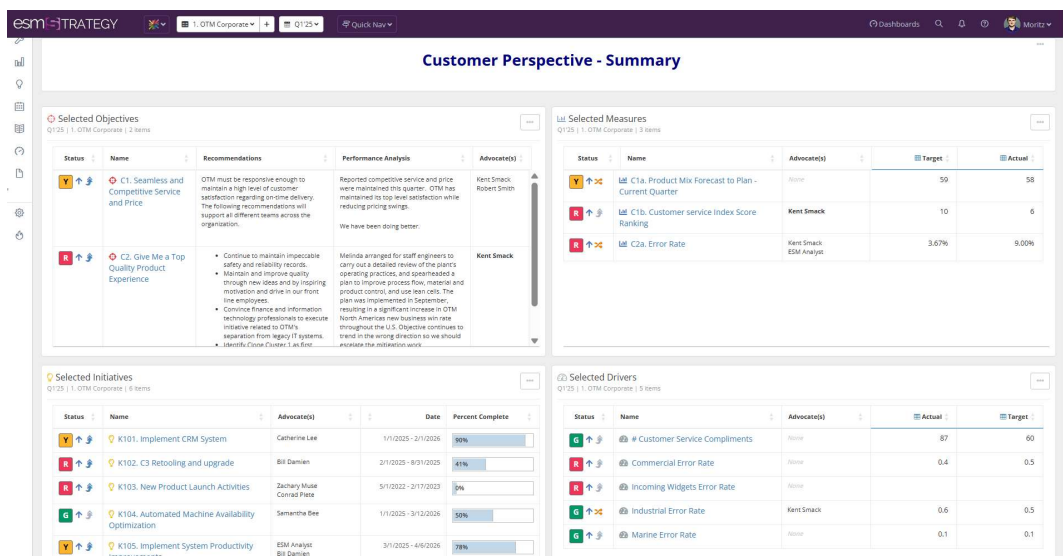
esm STRATEGY 1. OTM Corporate + Q1'25 Quick Nav Dashboards Moritz

Customer Perspective - Summary

Selected Objectives
Q1'25 | 1. OTM Corporate | 2 items

| Status | Name | Recommendations | Performance Analysis | Advocate(s) |
|---|---|---|---|---|
| Y | C1. Seamless and Competitive Service and Price | OTM must be responsive enough to maintain a high level of customer satisfaction regarding on-time delivery. The following recommendations will support all different teams across the organization. | Reported competitive service and price were maintained this quarter. OTM has maintained its top level satisfaction while reducing pricing swings. We have been doing better. | Kent Smack Robert Smith |
| R | C2. Give Me a Top Quality Product Experience | • Continue to maintain impeccable safety and reliability records. • Maintain and improve quality through new ideas and by inspiring motivation and drive in our front line employees. • Convince finance and information technology professionals to execute initiative related to OTM's separation from legacy IT systems. • Identify Clone Cluster 1 as first | Melinda arranged for staff engineers to carry out a detailed review of the plant's operating practices, and spearheaded a plan to improve process flow, material and product control, and use lean cells. The plan was implemented in September, resulting in a significant increase in OTM North Americas new business win rate throughout the U.S. Objective continues to trend in the wrong direction so we should escalate the mitigation work | Kent Smack |

Selected Measures
Q1'25 | 1. OTM Corporate | 3 items

| Status | Name | Advocate(s) | Target | Actual |
|---|---|---|---|---|
| Y | C1a. Product Mix Forecast to Plan - Current Quarter | None | 59 | 58 |
| R | C1b. Customer service Index Score Ranking | Kent Smack | 10 | 6 |
| R | C2a. Error Rate | Kent Smack ESM Analyst | 3.67% | 9.00% |

Selected Initiatives
Q1'25 | 1. OTM Corporate | 6 items

| Status | Name | Advocate(s) | Date | Percent Complete |
|---|---|---|---|---|
| Y | K101. Implement CRM System | Catherine Lee | 1/1/2025 - 2/1/2026 | 90% |
| R | K102. C3 Retooling and upgrade | Bill Damien | 2/1/2025 - 8/31/2025 | 41% |
| R | K103. New Product Launch Activities | Zachary Muse Conrad Plate | 5/1/2022 - 2/17/2023 | 0% |
| G | K104. Automated Machine Availability Optimization | Samantha Bee | 1/1/2025 - 3/12/2026 | 50% |
| Y | K105. Implement System Productivity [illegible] | ESM Analyst Bill Damien | 3/1/2025 - 4/6/2026 | 78% |

Selected Drivers
Q1'25 | 1. OTM Corporate | 5 items

| Status | Name | Advocate(s) | Actual | Target |
|---|---|---|---|---|
| G | # Customer Service Compliments | None | 87 | 60 |
| R | Commercial Error Rate | None | 0.4 | 0.5 |
| R | Incoming Widgets Error Rate | None | | |
| G | Industrial Error Rate | Kent Smack | 0.6 | 0.5 |
| G | Marine Error Rate | None | 0.1 | 0.1 |